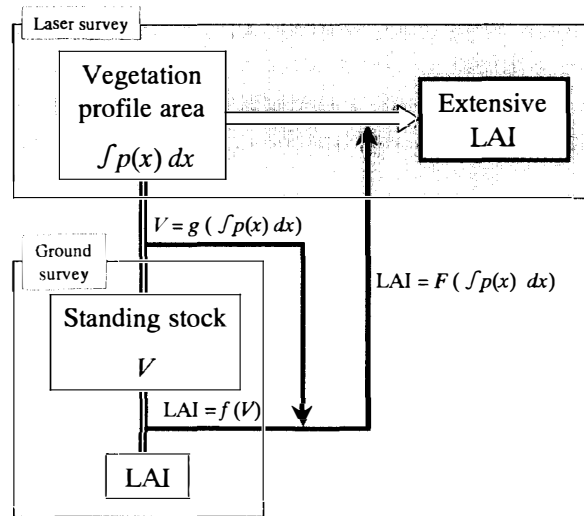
Laser survey

Vegetation profile area

$\int p(x)\,dx$

Extensive LAI

$V = g\left(\int p(x)\,dx\right)$

Ground survey

Standing stock

$V$

$\text{LAI} = F\left(\int p(x)\,dx\right)$

$\text{LAI} = f(V)$

LAI